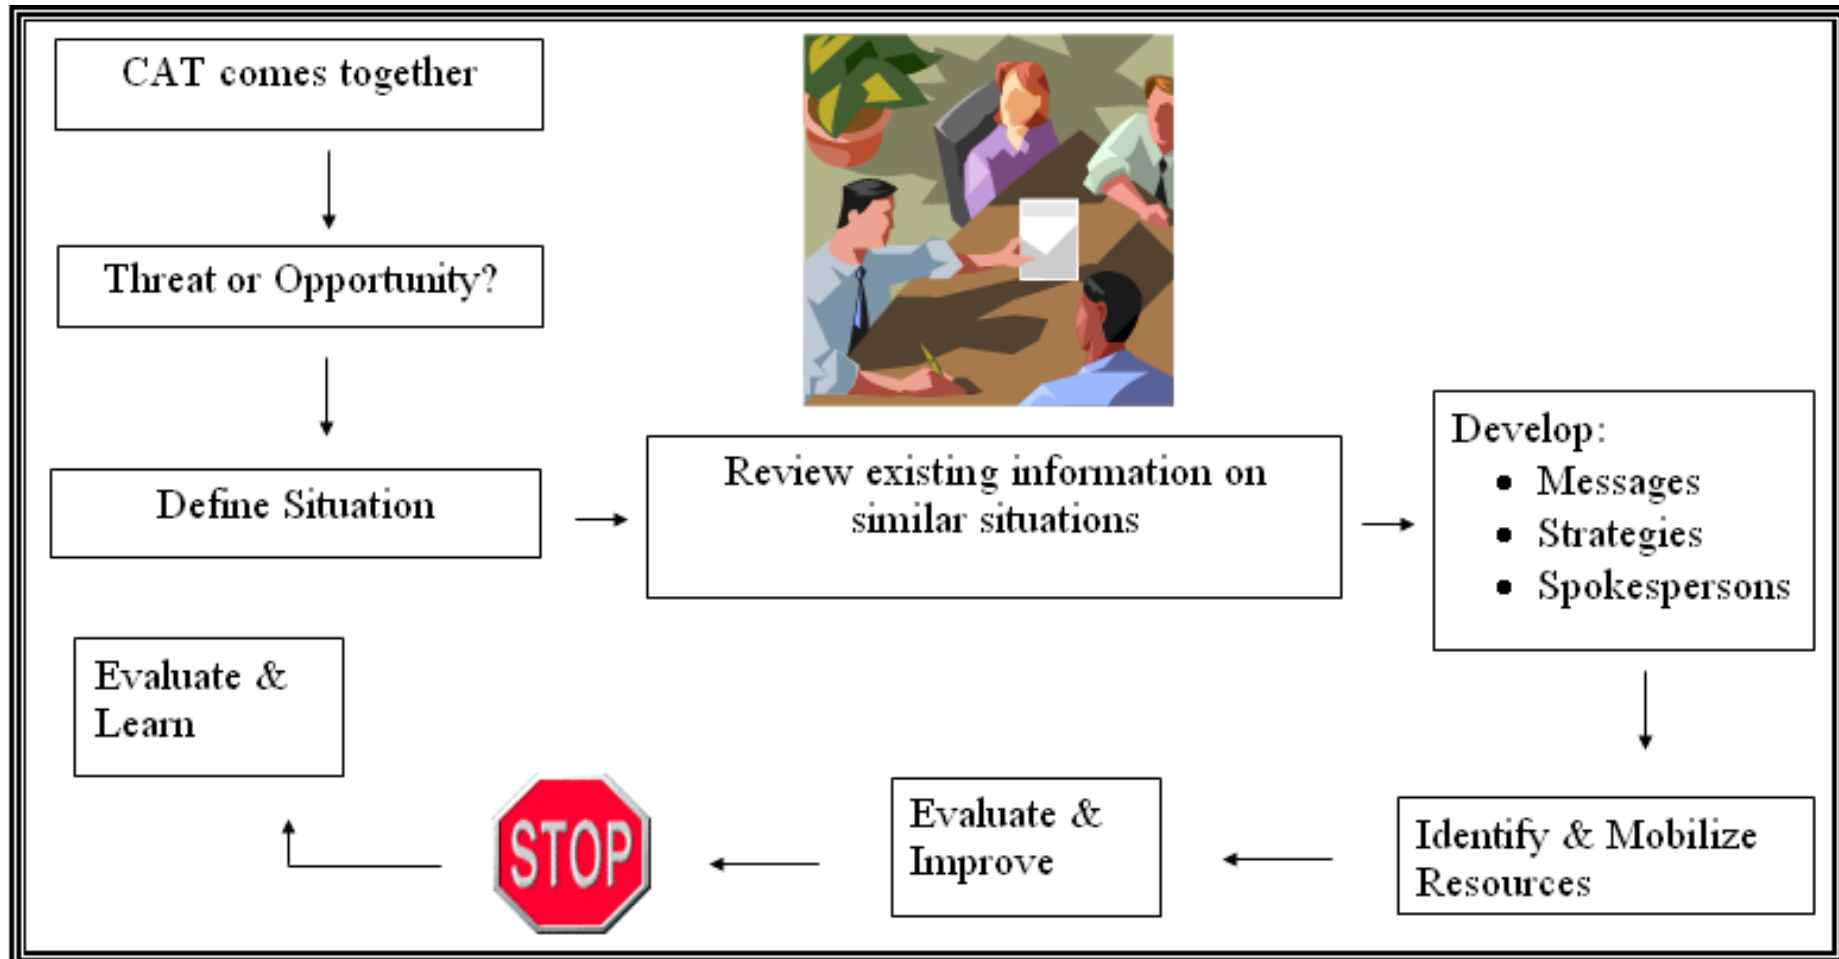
CAT comes together

Threat or Opportunity?

Define Situation

Review existing information on similar situations

Develop:
- Messages
- Strategies
- Spokespersons

Identify & Mobilize Resources

Evaluate & Improve

STOP

Evaluate & Learn